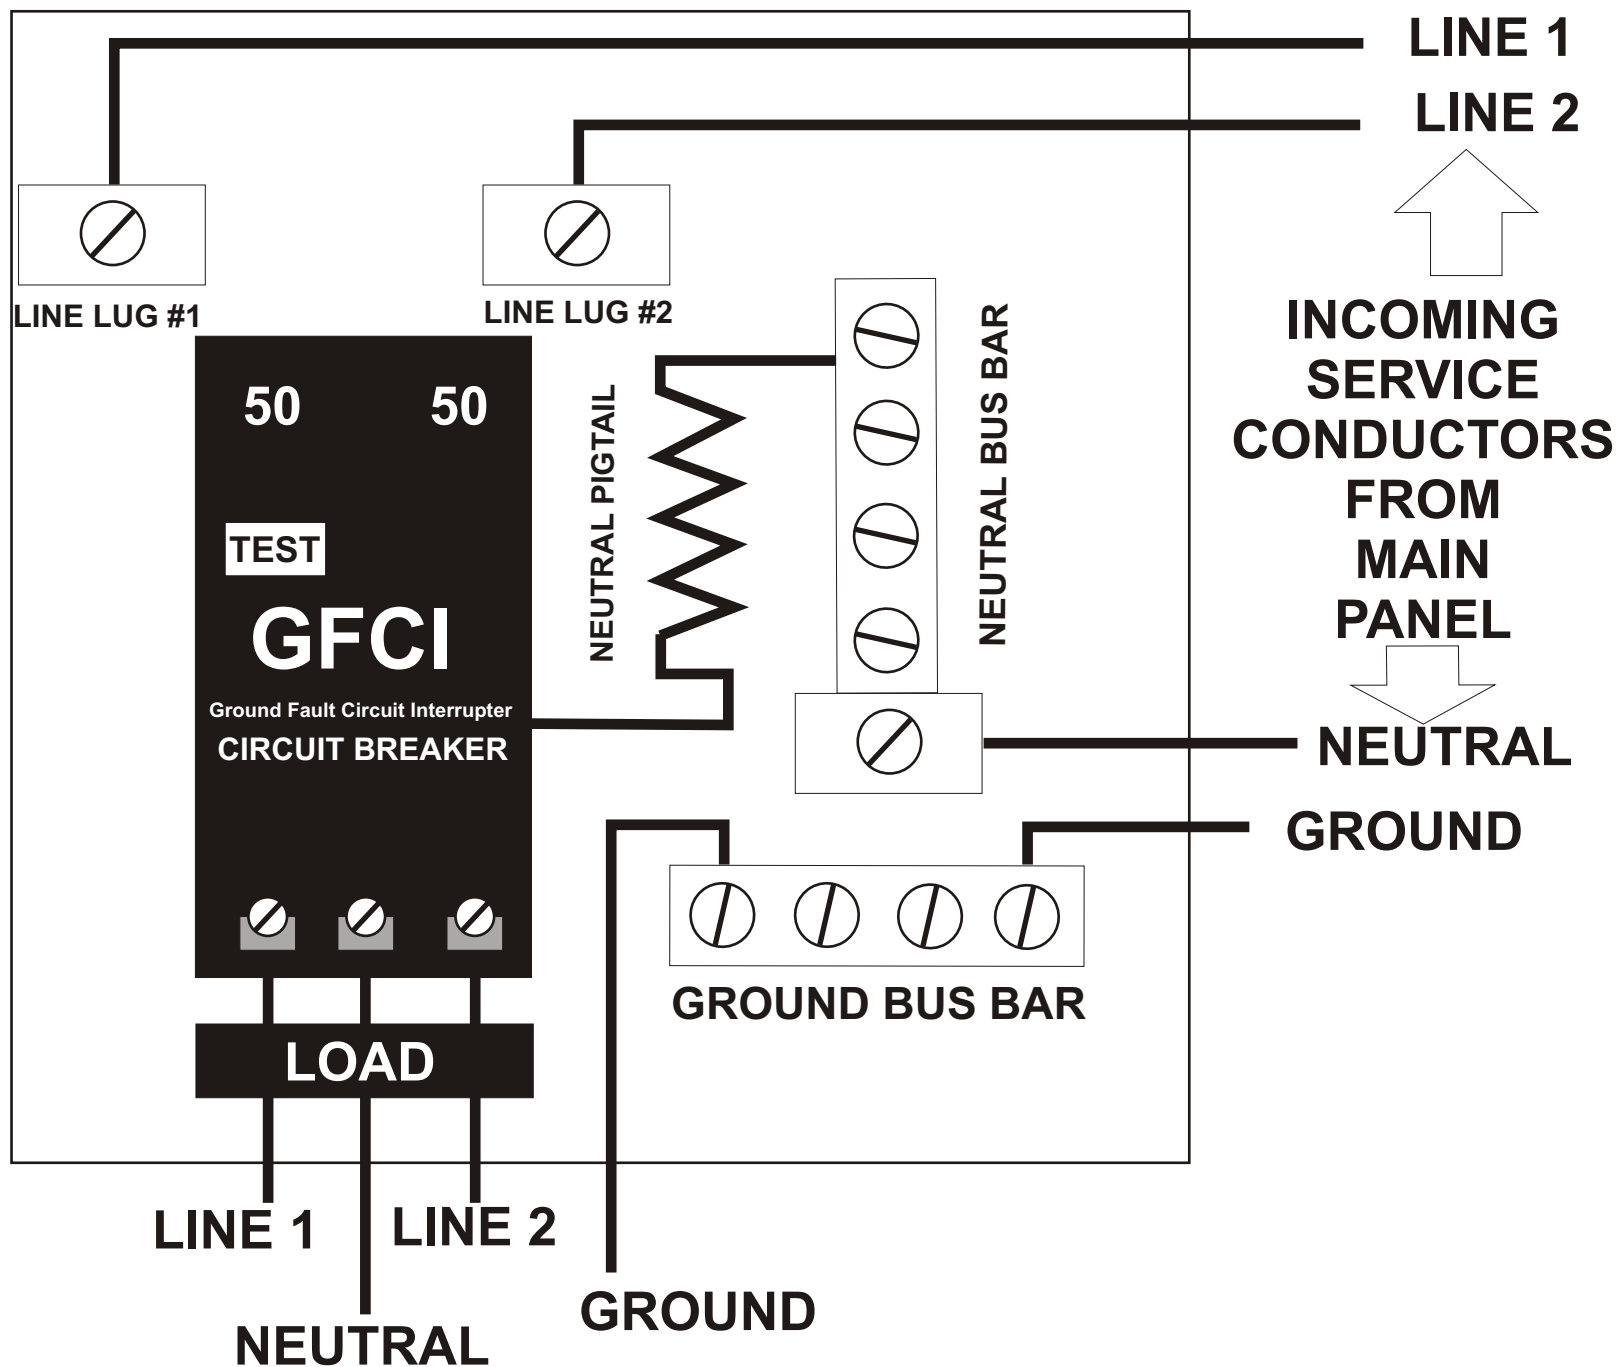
LINE 1
LINE 2

LINE LUG #1
LINE LUG #2

INCOMING SERVICE CONDUCTORS FROM MAIN PANEL

50 50

TEST

GFCI
Ground Fault Circuit Interrupter
CIRCUIT BREAKER

NEUTRAL PIGTAIL

NEUTRAL BUS BAR

NEUTRAL

GROUND

GROUND BUS BAR

LOAD

LINE 1
LINE 2
NEUTRAL
GROUND